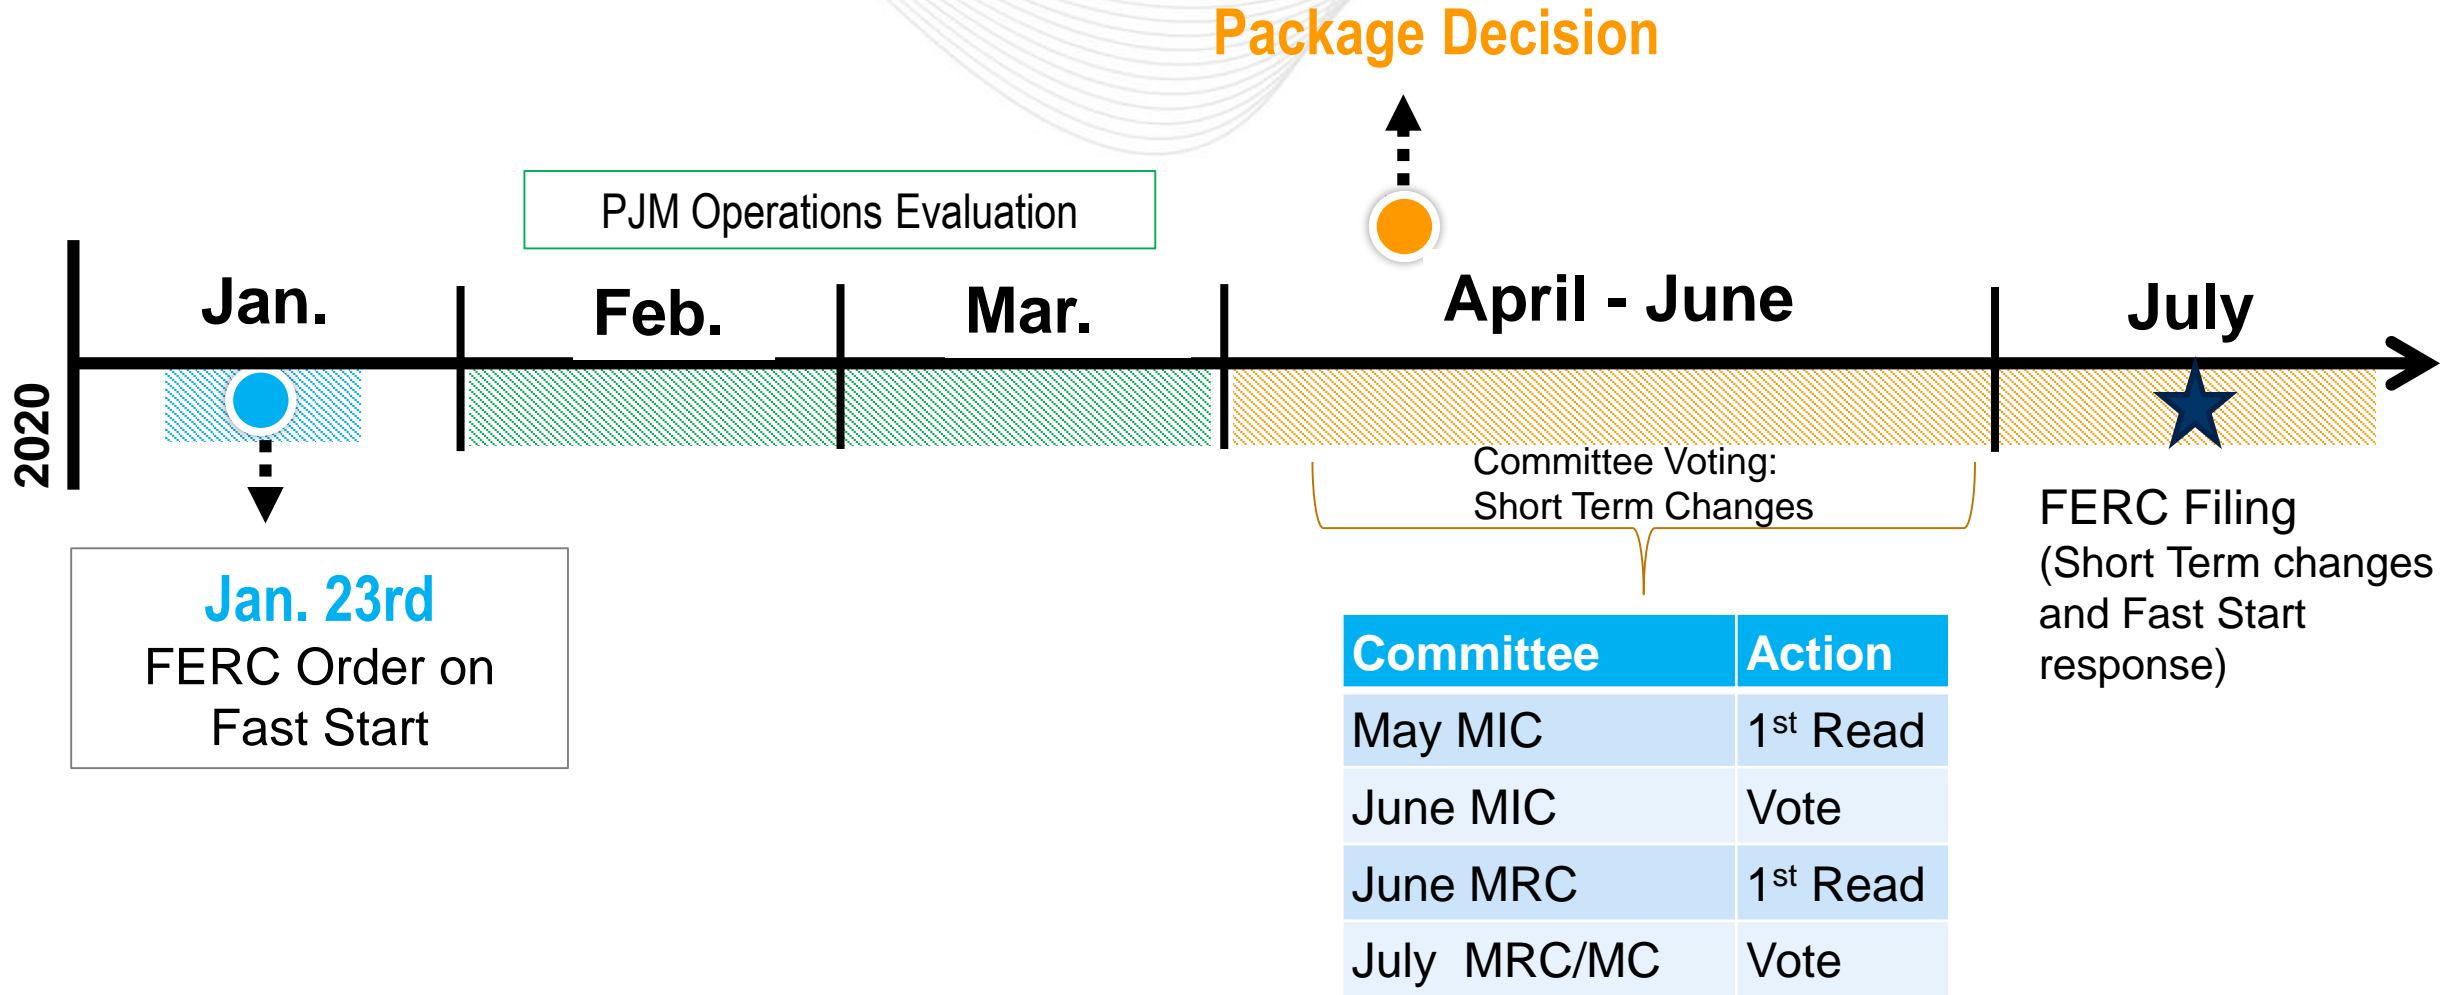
Package Decision

PJM Operations Evaluation

2020

Jan.

Feb.

Mar.

April - June

July

Jan. 23rd
FERC Order on Fast Start

Committee Voting:
Short Term Changes

| Committee | Action |
|---|---|
| May MIC | 1$^{st}$ Read |
| June MIC | Vote |
| June MRC | 1$^{st}$ Read |
| July MRC/MC | Vote |

FERC Filing
(Short Term changes and Fast Start response)